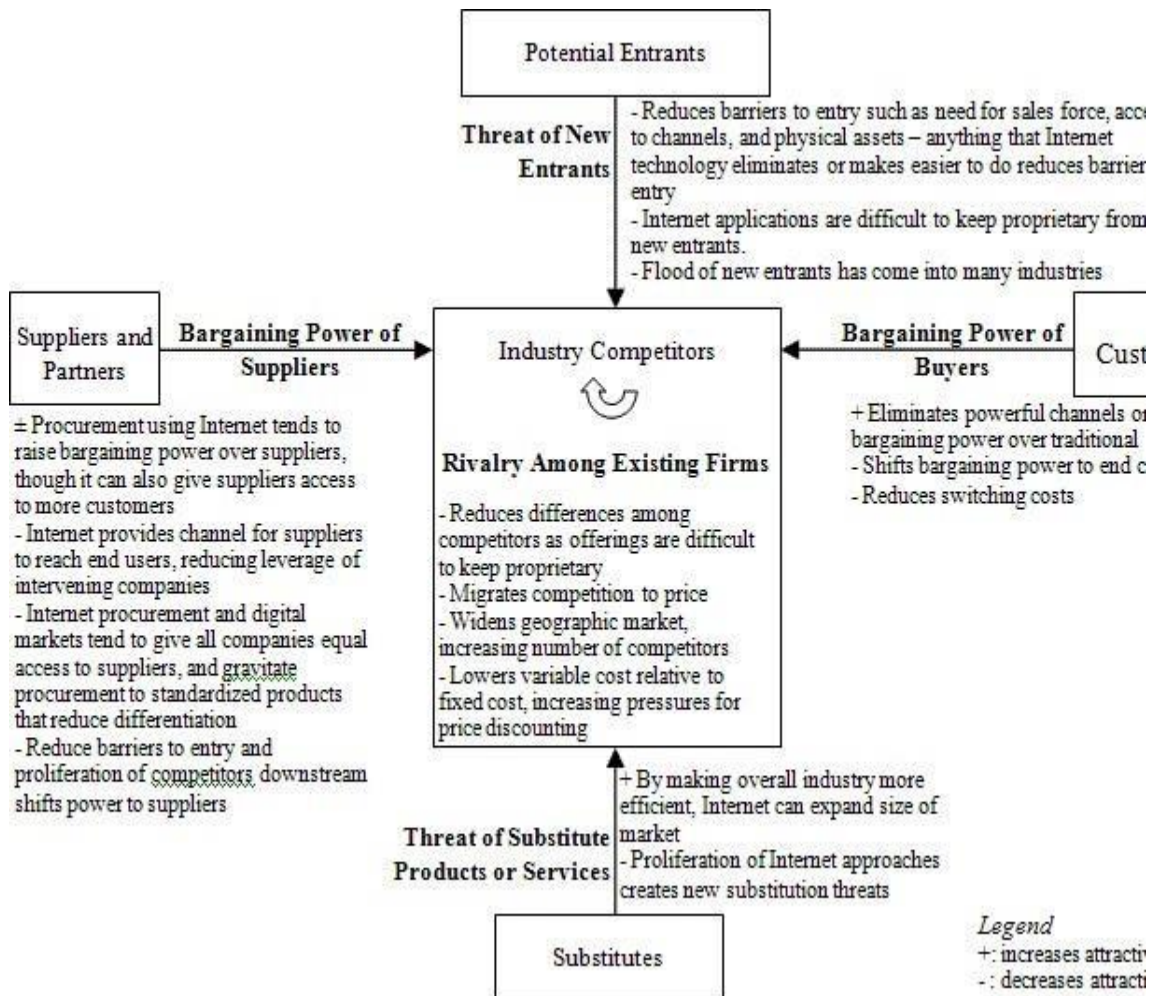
Potential Entrants

Threat of New Entrants

- Reduces barriers to entry such as need for sales force, acce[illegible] to channels, and physical assets – anything that Internet technology eliminates or makes easier to do reduces barrier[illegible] entry
- Internet applications are difficult to keep proprietary from new entrants.
- Flood of new entrants has come into many industries

Suppliers and Partners

Bargaining Power of Suppliers

Industry Competitors

Bargaining Power of Buyers

Cust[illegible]

= Procurement using Internet tends to raise bargaining power over suppliers, though it can also give suppliers access to more customers
- Internet provides channel for suppliers to reach end users, reducing leverage of intervening companies
- Internet procurement and digital markets tend to give all companies equal access to suppliers, and gravitate procurement to standardized products that reduce differentiation
- Reduce barriers to entry and proliferation of competitors downstream shifts power to suppliers

Rivalry Among Existing Firms

- Reduces differences among competitors as offerings are difficult to keep proprietary
- Migrates competition to price
- Widens geographic market, increasing number of competitors
- Lowers variable cost relative to fixed cost, increasing pressures for price discounting

+ Eliminates powerful channels o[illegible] bargaining power over traditional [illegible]
- Shifts bargaining power to end c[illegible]
- Reduces switching costs

Threat of Substitute Products or Services

+ By making overall industry more efficient, Internet can expand size of market
- Proliferation of Internet approaches creates new substitution threats

Substitutes

Legend
+: increases attracti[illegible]
- : decreases attracti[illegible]